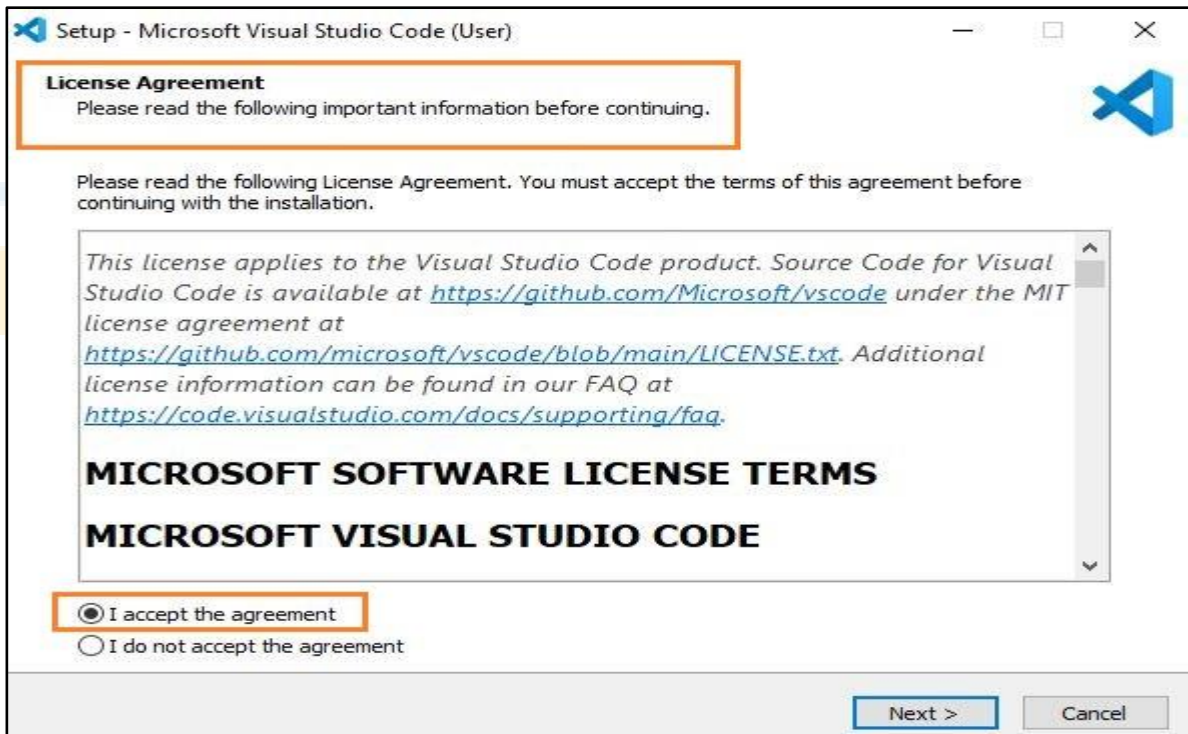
Setup - Microsoft Visual Studio Code (User)

License Agreement
Please read the following important information before continuing.

Please read the following License Agreement. You must accept the terms of this agreement before continuing with the installation.

This license applies to the Visual Studio Code product. Source Code for Visual Studio Code is available at https://github.com/Microsoft/vscode under the MIT license agreement at https://github.com/microsoft/vscode/blob/main/LICENSE.txt. Additional license information can be found in our FAQ at https://code.visualstudio.com/docs/supporting/faq.

MICROSOFT SOFTWARE LICENSE TERMS

MICROSOFT VISUAL STUDIO CODE

I accept the agreement
I do not accept the agreement

Next >
Cancel